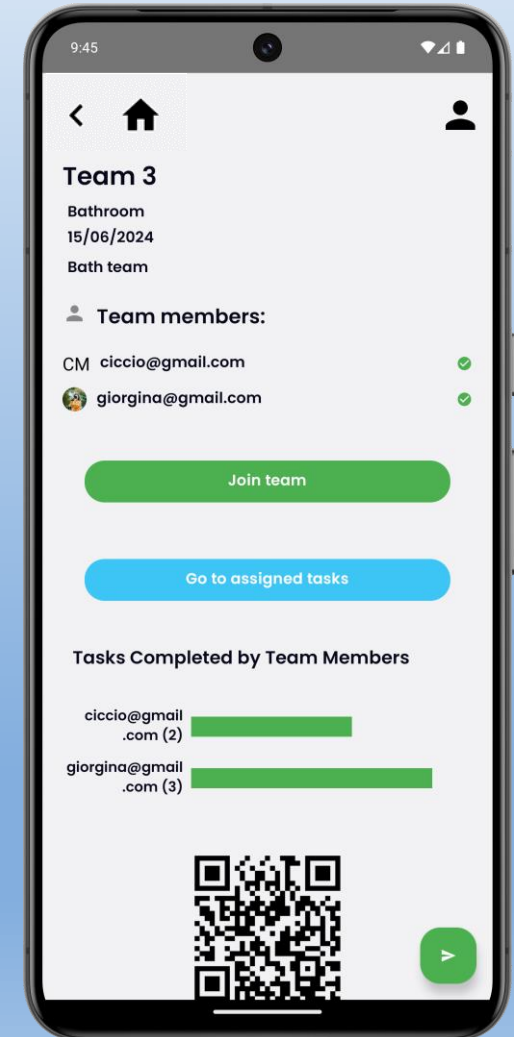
9:45

Team 3

Bathroom
15/06/2024
Bath team

Team members:

CM ciccio@gmail.com
giorgina@gmail.com

Join team

Go to assigned tasks

Tasks Completed by Team Members

ciccio@gmail.com (2)
giorgina@gmail.com (3)